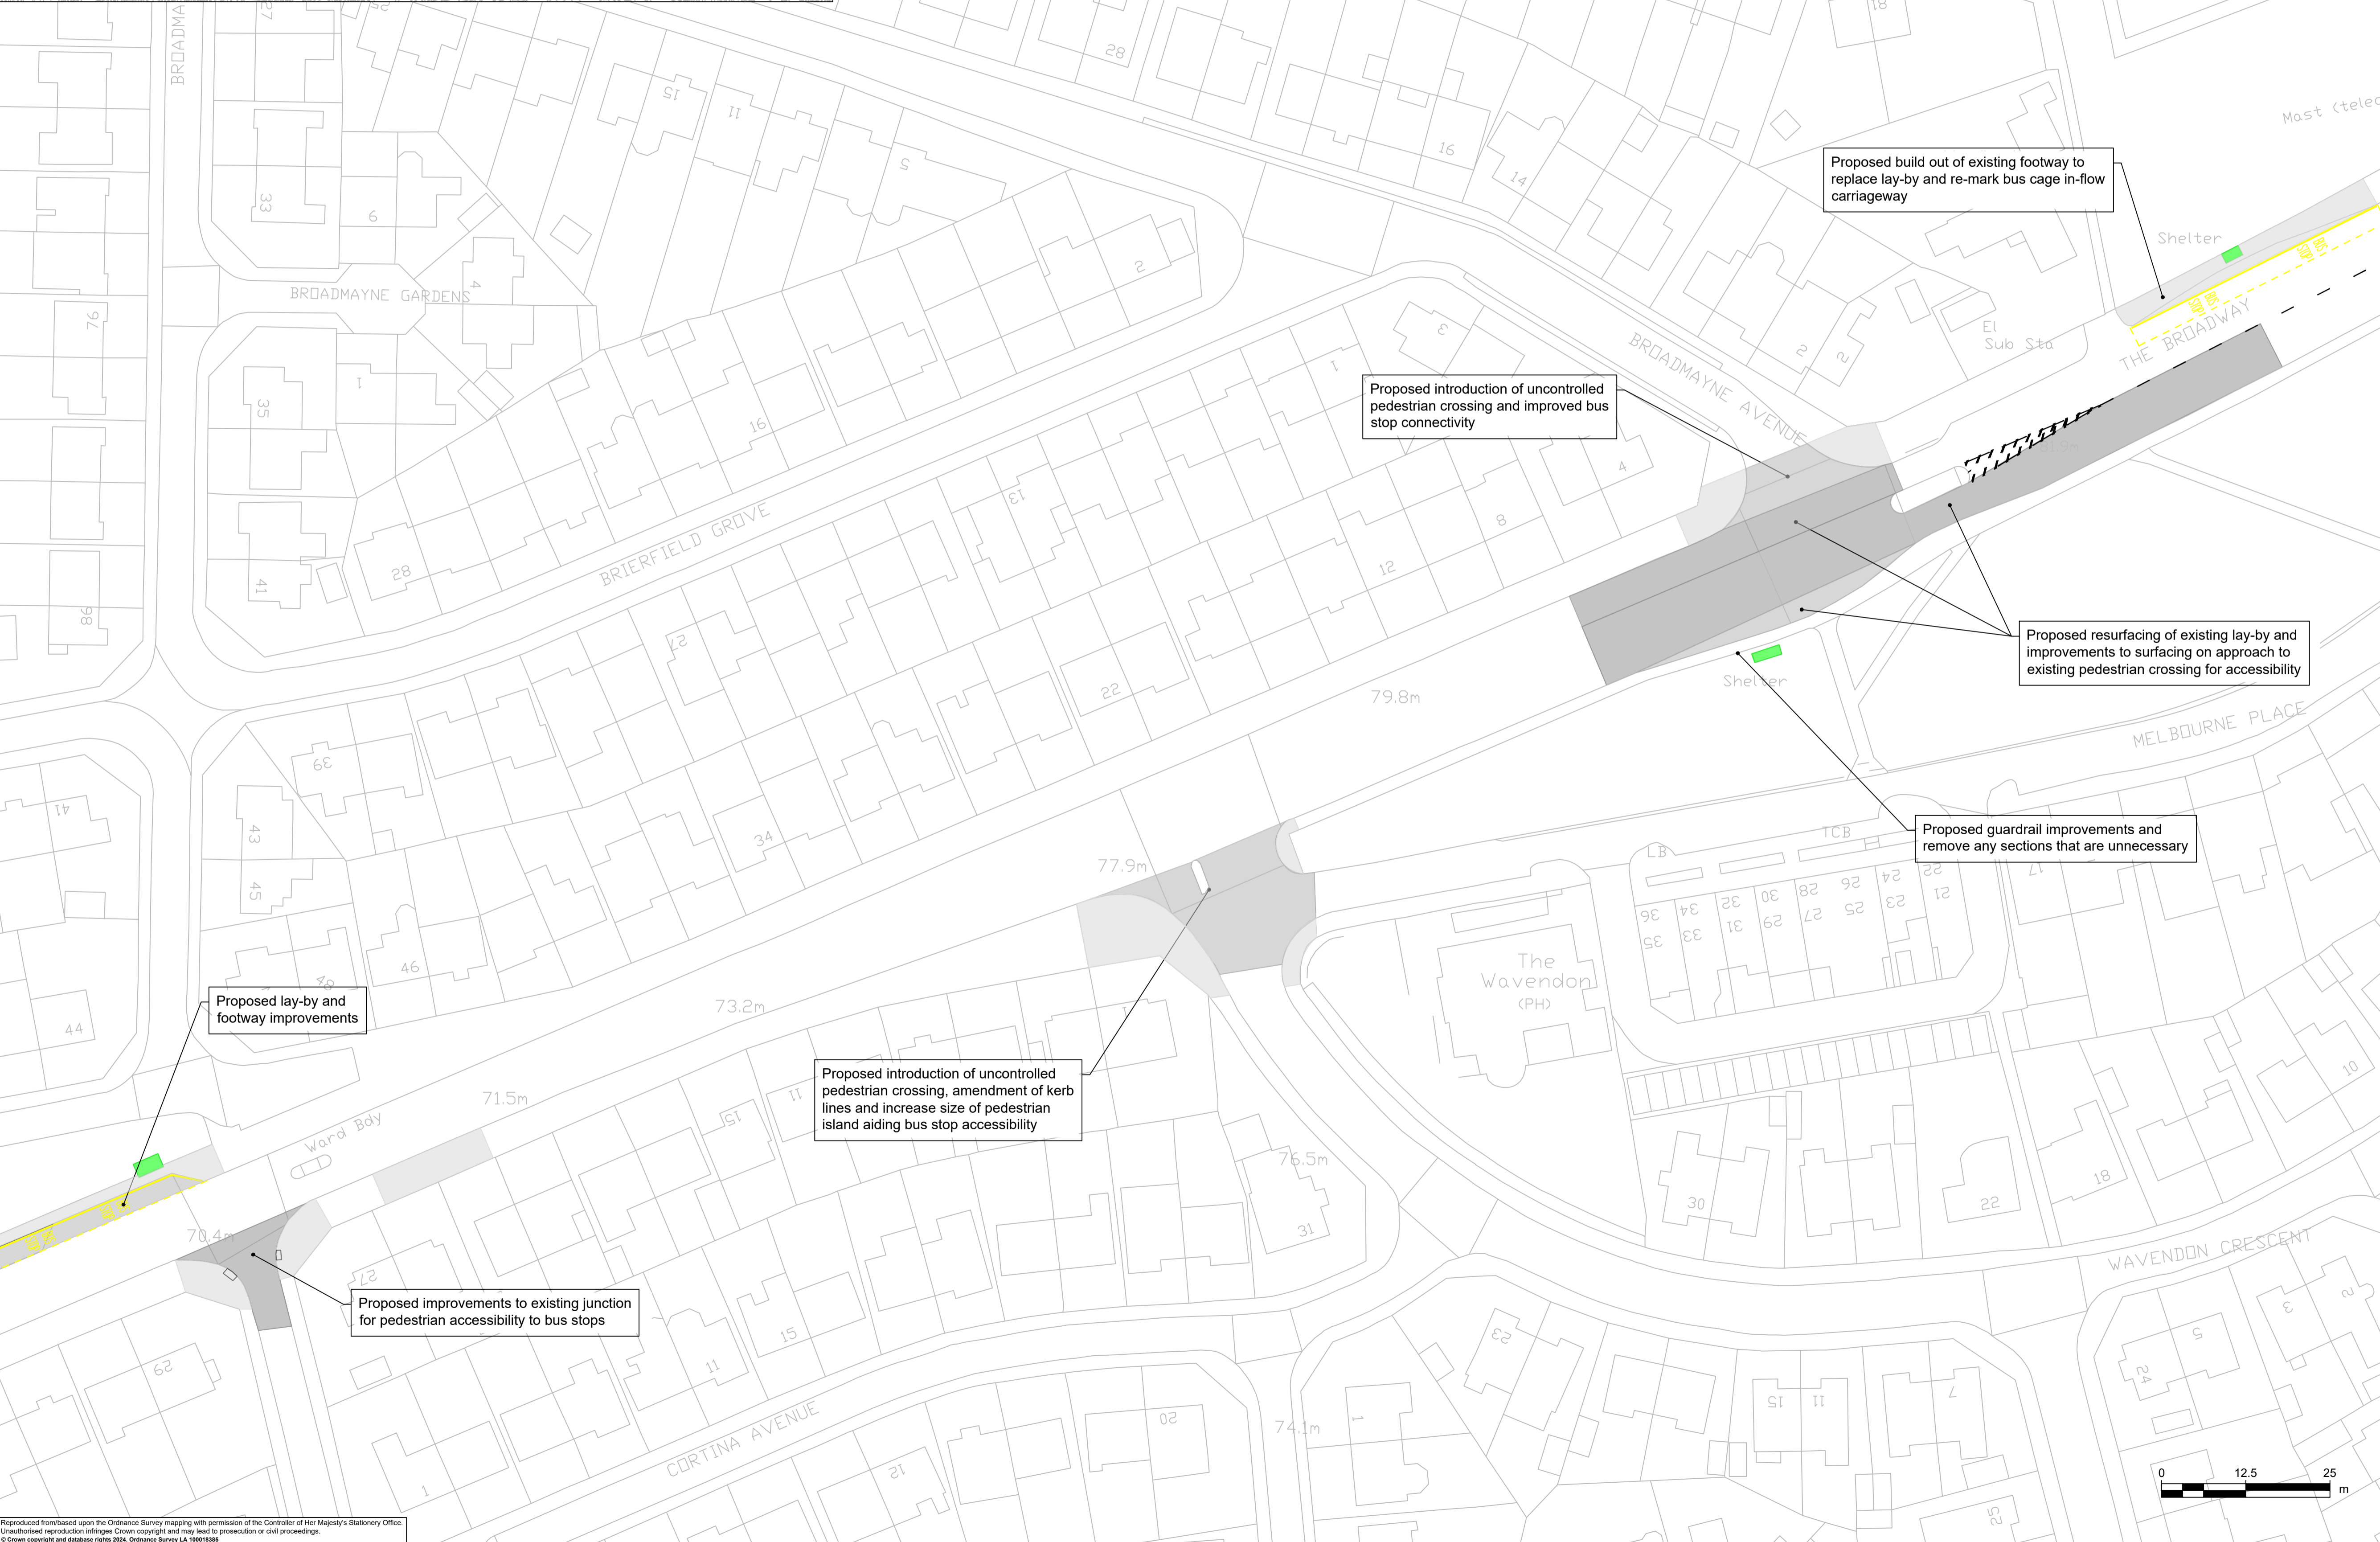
Proposed build out of existing footway to replace lay-by and re-mark bus cage in-flow carriageway

Proposed introduction of uncontrolled pedestrian crossing and improved bus stop connectivity

Proposed resurfacing of existing lay-by and improvements to surfacing on approach to existing pedestrian crossing for accessibility

Proposed guardrail improvements and remove any sections that are unnecessary

Proposed lay-by and footway improvements

Proposed introduction of uncontrolled pedestrian crossing, amendment of kerb lines and increase size of pedestrian island aiding bus stop accessibility

Proposed improvements to existing junction for pedestrian accessibility to bus stops

BROADMAYNE GARDENS
BRIERFIELD GROVE
BROADMAYNE AVENUE
THE BROADWAY
MELBOURNE PLACE
WAVENDON CRESCENT
CORTINA AVENUE
BROADMA
Mast (tele
Shelter
Shelter
El Sub Sta
The Wavendon (PH)
TCB
LB
Ward Bdy
79.8m
77.9m
73.2m
71.5m
70.4m
76.5m
74.1m

0 12.5 25
m

Reproduced from/based upon the Ordnance Survey mapping with permission of the Controller of Her Majesty's Stationery Office. Unauthorised reproduction infringes Crown copyright and may lead to prosecution or civil proceedings.
© Crown copyright and database rights 2024. Ordnance Survey LA 100018385